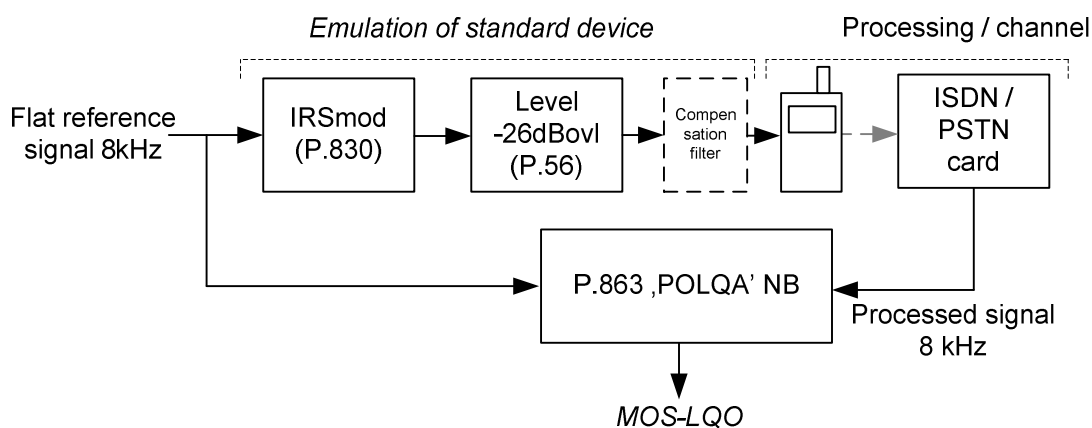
Emulation of standard device

Processing / channel

Flat reference signal 8kHz

IRSmod (P.830)

Level -26dBovl (P.56)

Compensation filter

ISDN / PSTN card

P.863 ‚POLQA' NB

Processed signal 8 kHz

MOS-LQO